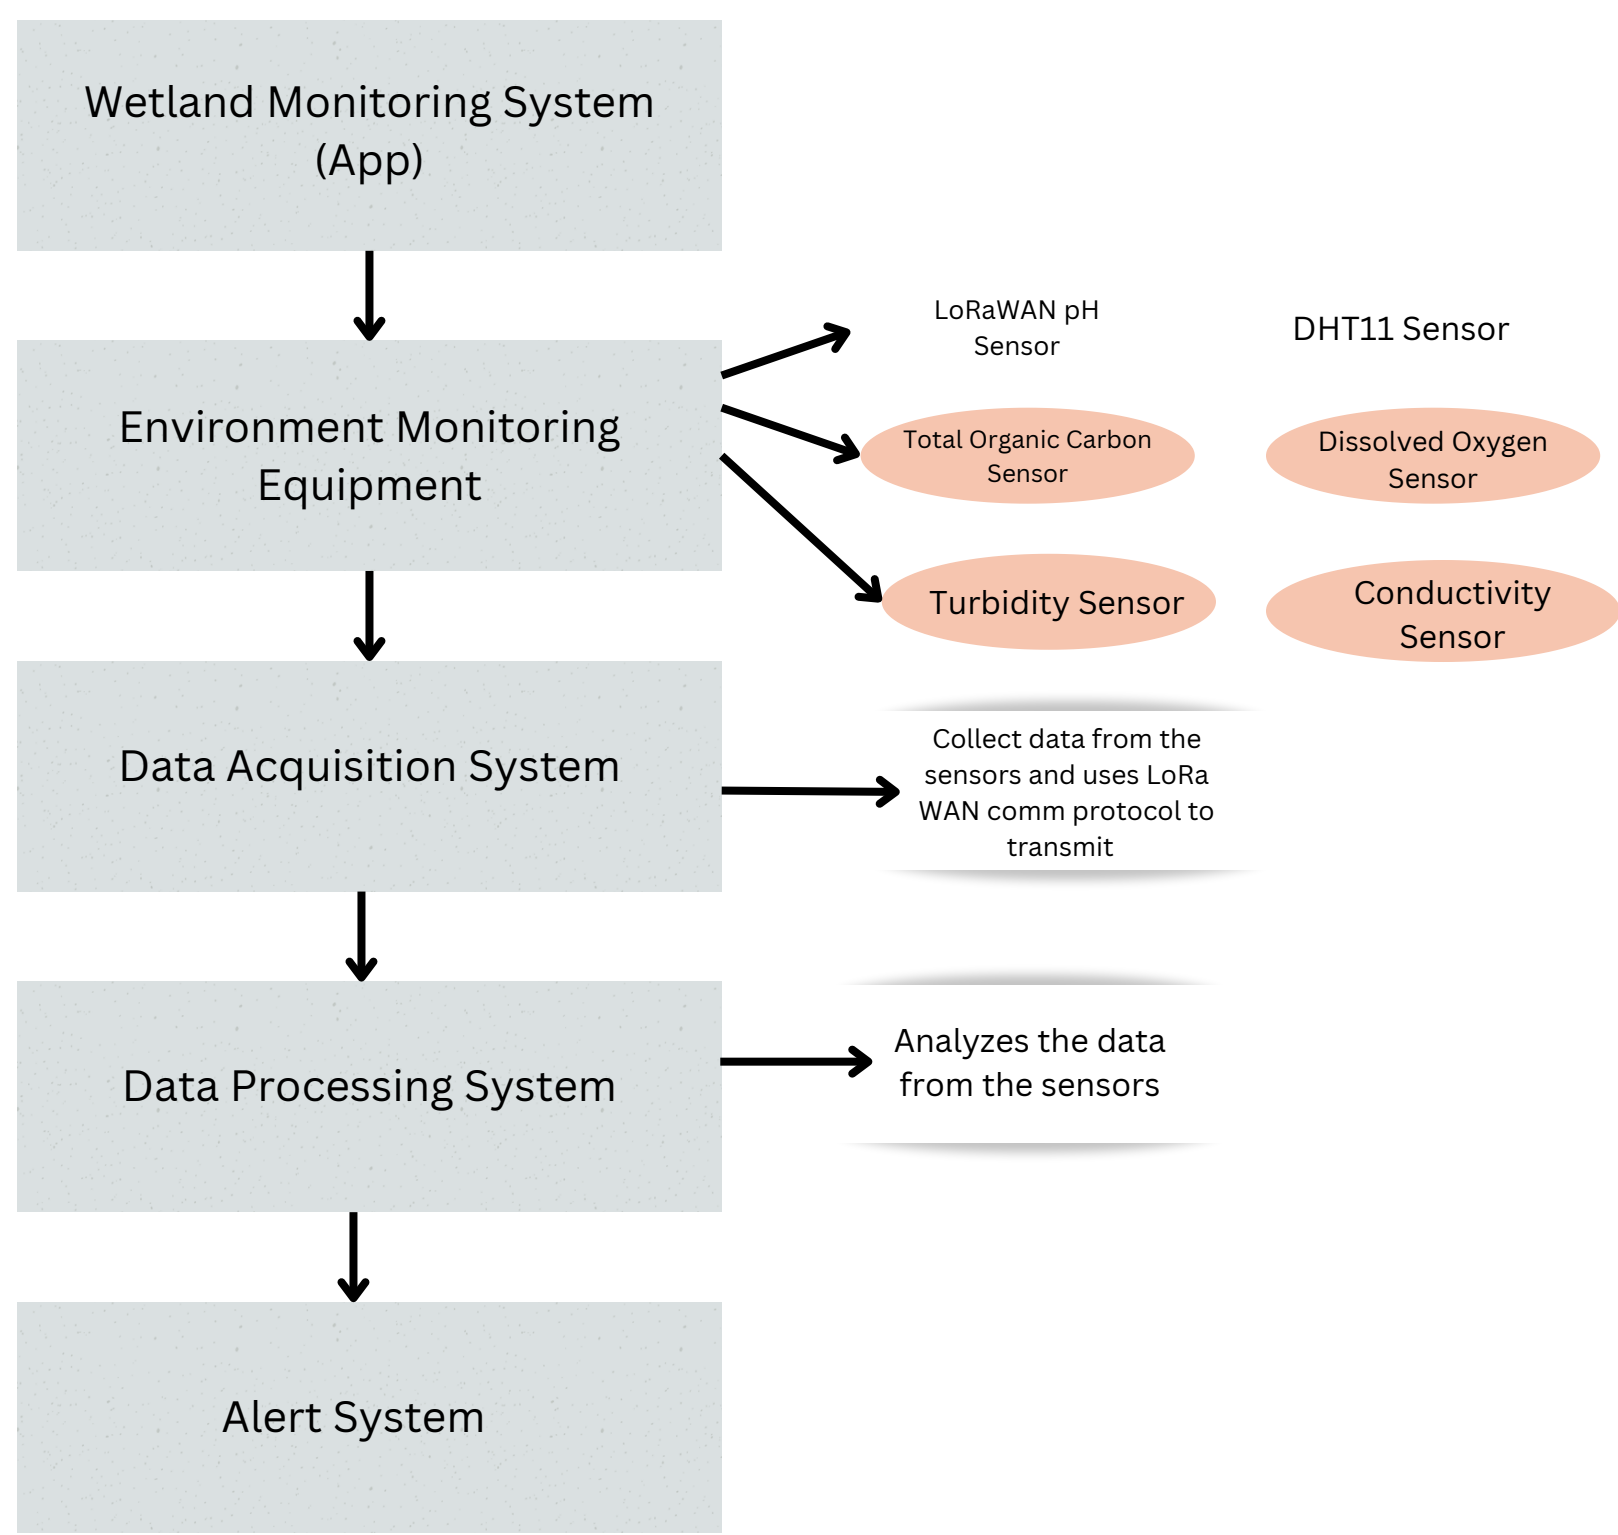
Wetland Monitoring System (App)

Environment Monitoring Equipment

LoRaWAN pH Sensor

DHT11 Sensor

Total Organic Carbon Sensor

Dissolved Oxygen Sensor

Turbidity Sensor

Conductivity Sensor

Data Acquisition System

Collect data from the sensors and uses LoRa WAN comm protocol to transmit

Data Processing System

Analyzes the data from the sensors

Alert System